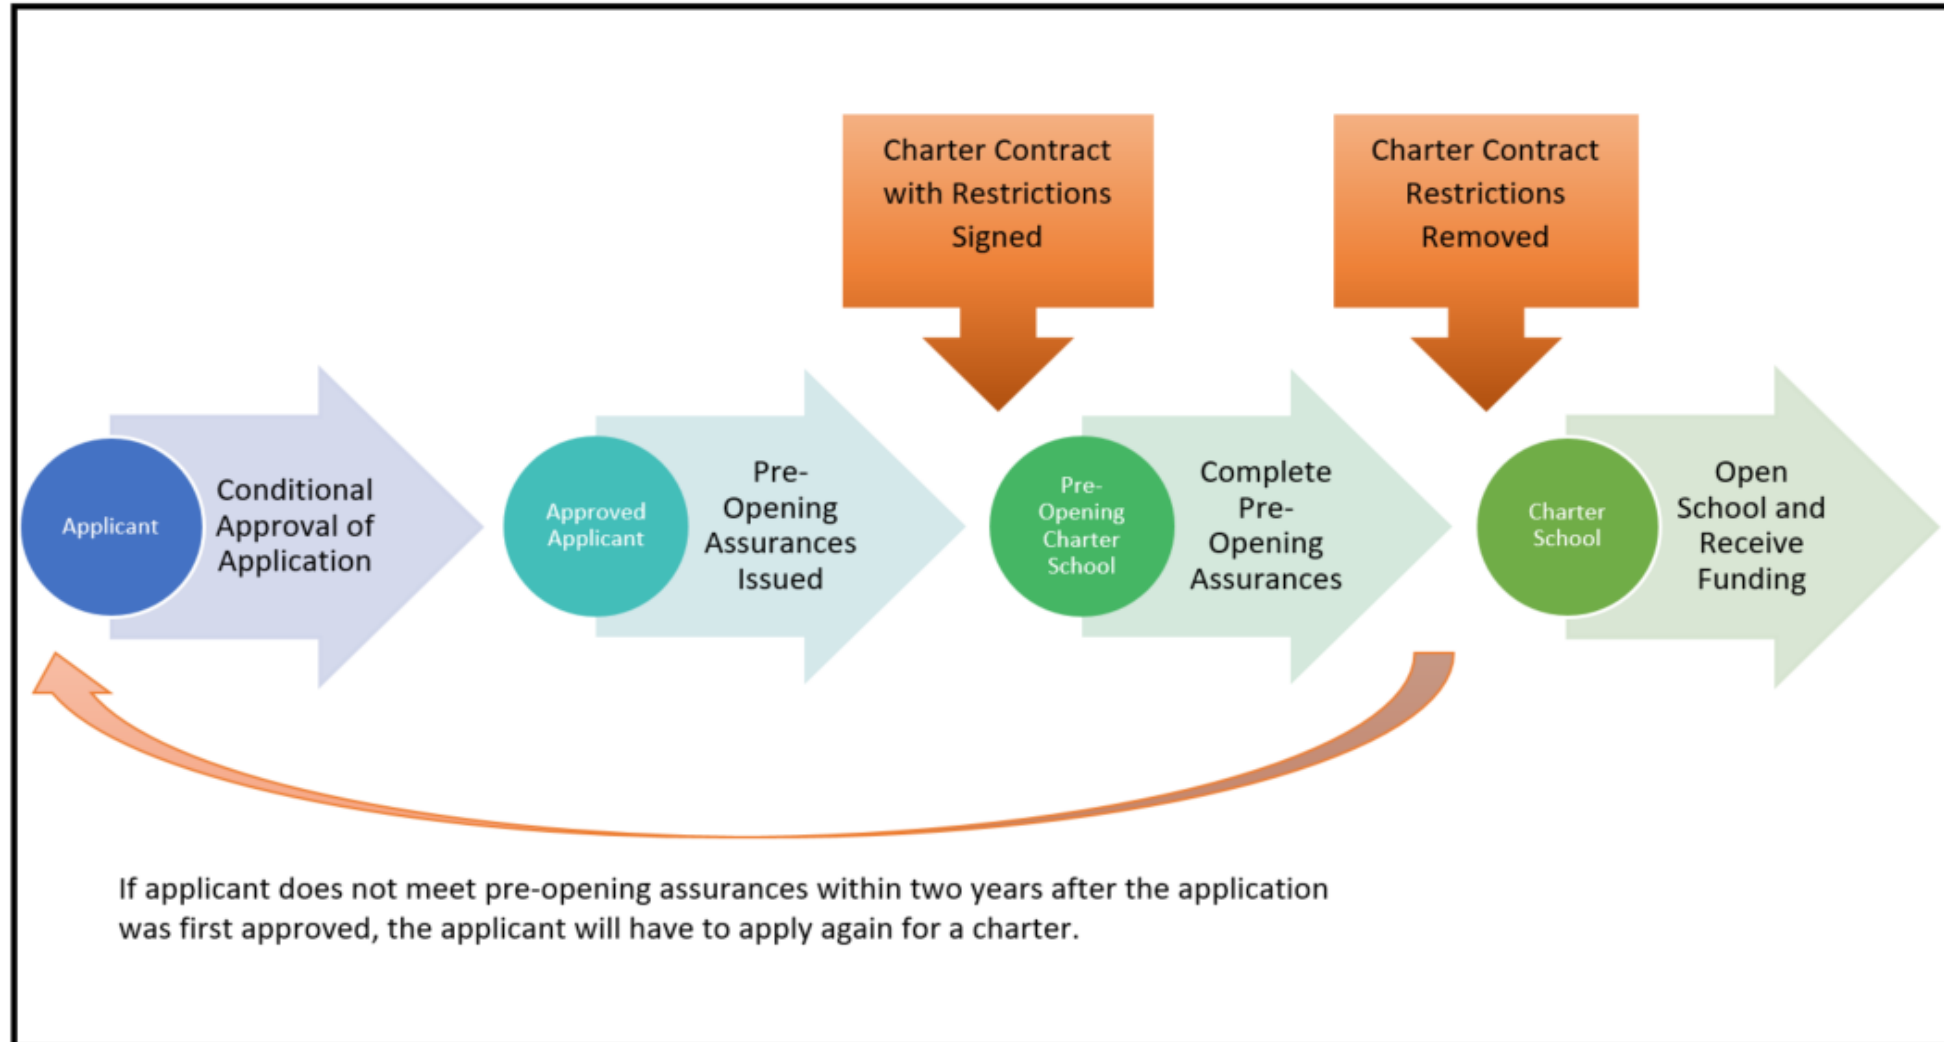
Charter Contract with Restrictions Signed

Charter Contract Restrictions Removed

Applicant

Conditional Approval of Application

Approved Applicant

Pre-Opening Assurances Issued

Pre-Opening Charter School

Complete Pre-Opening Assurances

Charter School

Open School and Receive Funding

If applicant does not meet pre-opening assurances within two years after the application was first approved, the applicant will have to apply again for a charter.